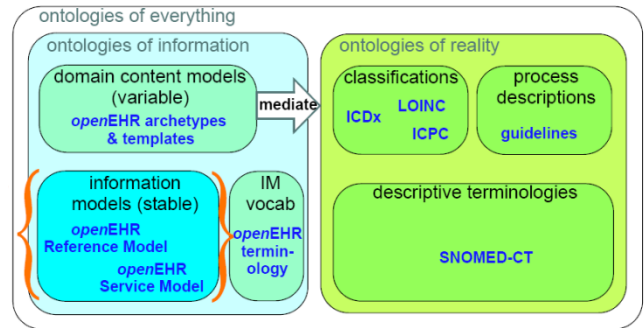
ontologies of everything

ontologies of information

domain content models (variable)

openEHR archetypes & templates

mediate

information models (stable)

openEHR Reference Model

openEHR Service Model

IM vocab

openEHR terminology

ontologies of reality

classifications

ICDx

LOINC

ICPC

process descriptions

guidelines

descriptive terminologies

SNOMED-CT